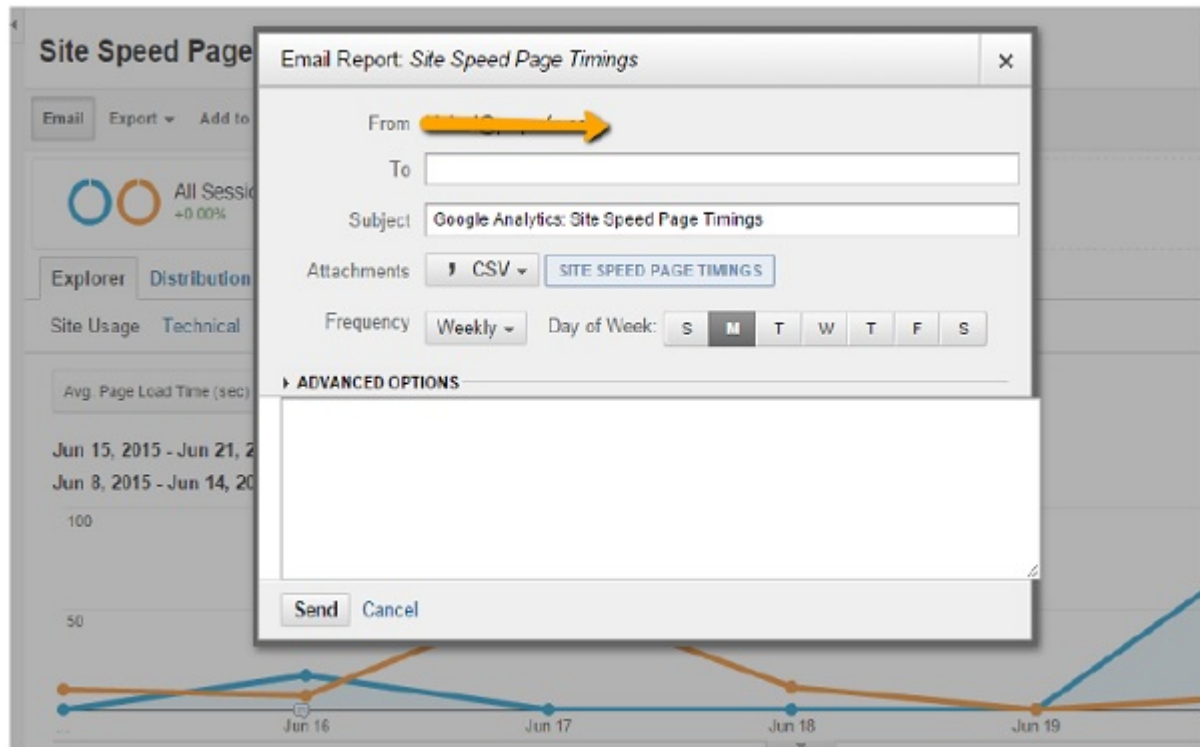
Site Speed Page

Email Export Add to

All Sessi
+0.00%

Explorer Distribution

Site Usage Technical

Avg. Page Load Time (sec)

Jun 15, 2015 - Jun 21, 2
Jun 8, 2015 - Jun 14, 20

100

50

Jun 16 Jun 17 Jun 18 Jun 19

Email Report: Site Speed Page Timings ×

From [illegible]

To

Subject Google Analytics: Site Speed Page Timings

Attachments CSV SITE SPEED PAGE TIMINGS

Frequency Weekly Day of Week: S M T W T F S

ADVANCED OPTIONS

Send Cancel